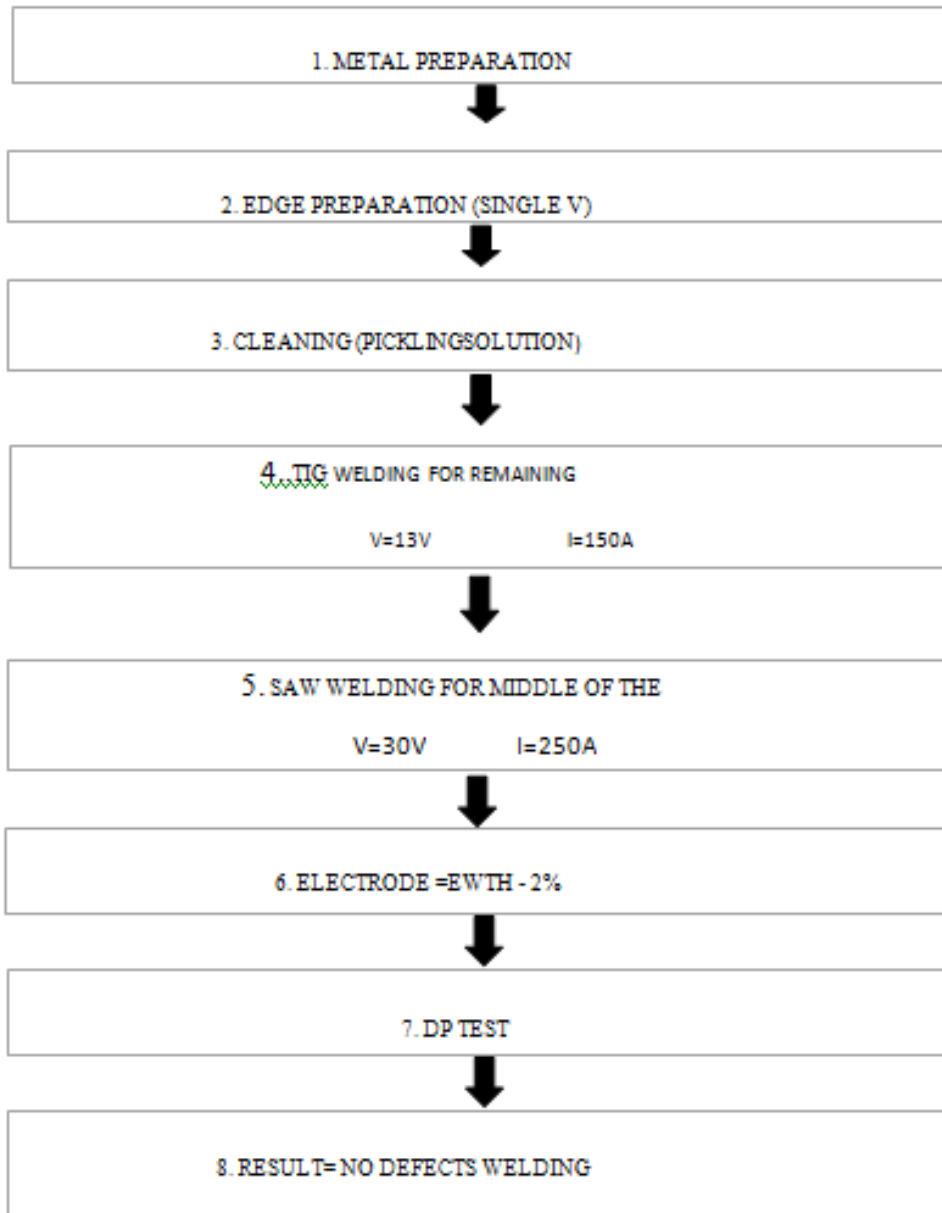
1. METAL PREPARATION

2. EDGE PREPARATION (SINGLE V)

3. CLEANING (PICKLINGSOLUTION)

4. TIG WELDING FOR REMAINING

V=13V I=150A

5. SAW WELDING FOR MIDDLE OF THE

V=30V I=250A

6. ELECTRODE =EWTH - 2%

7. DP TEST

8. RESULT= NO DEFECTS WELDING